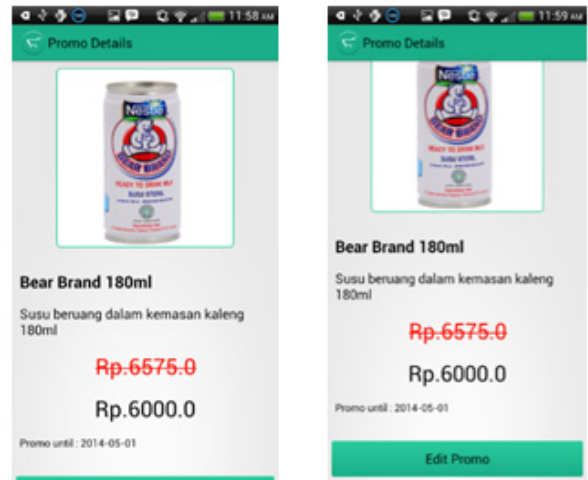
11:58 AM

Promo Details

Nestlé
BEAR BRAND
READY TO DRINK MILK
SUSU STERIL

Bear Brand 180ml

Susu beruang dalam kemasan kaleng 180ml

Rp.6575.0

Rp.6000.0

Promo until : 2014-05-01

11:59 AM

Promo Details

Nestlé
BEAR BRAND
READY TO DRINK MILK
SUSU STERIL

Bear Brand 180ml

Susu beruang dalam kemasan kaleng 180ml

Rp.6575.0

Rp.6000.0

Promo until : 2014-05-01

Edit Promo